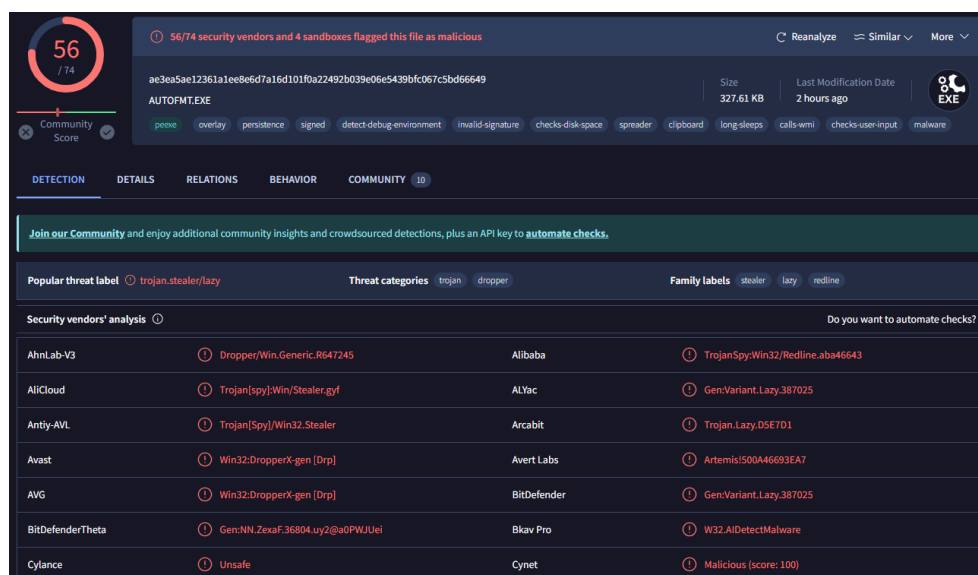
56
/ 74

Community Score

56/74 security vendors and 4 sandboxes flagged this file as malicious

Reanalyze Similar More

ae3ea5ae12361a1ee8e6d7a16d101f0a22492b039e06e5439bfc067c5bd66649
AUTOFMT.EXE

Size
327.61 KB

Last Modification Date
2 hours ago

EXE

peexe overlay persistence signed detect-debug-environment invalid-signature checks-disk-space spreader clipboard long-sleeps calls-wmi checks-user-input malware

DETECTION DETAILS RELATIONS BEHAVIOR COMMUNITY 10

Join our Community and enjoy additional community insights and crowdsourced detections, plus an API key to automate checks.

Popular threat label trojan.stealer/lazy
Threat categories trojan dropper
Family labels stealer lazy redline

Security vendors' analysis
Do you want to automate checks?

| | | | |
|---|---|---|---|
| AhnLab-V3 | Dropper/Win.Generic.R647245 | Alibaba | TrojanSpy:Win32/Redline.aba46643 |
| AliCloud | Trojan[spy]:Win/Stealer.gyf | ALYac | Gen:Variant.Lazy.387025 |
| Antiy-AVL | Trojan[Spy]/Win32.Stealer | Arcabit | Trojan.Lazy.D5E7D1 |
| Avast | Win32:DropperX-gen [Drp] | Avert Labs | Artemis!500A46693EA7 |
| AVG | Win32:DropperX-gen [Drp] | BitDefender | Gen:Variant.Lazy.387025 |
| BitDefenderTheta | Gen:NN.ZexaF.36804.uy2@a0PWJUei | Bkav Pro | W32.AIDetectMalware |
| Cylance | Unsafe | Cynet | Malicious (score: 100) |